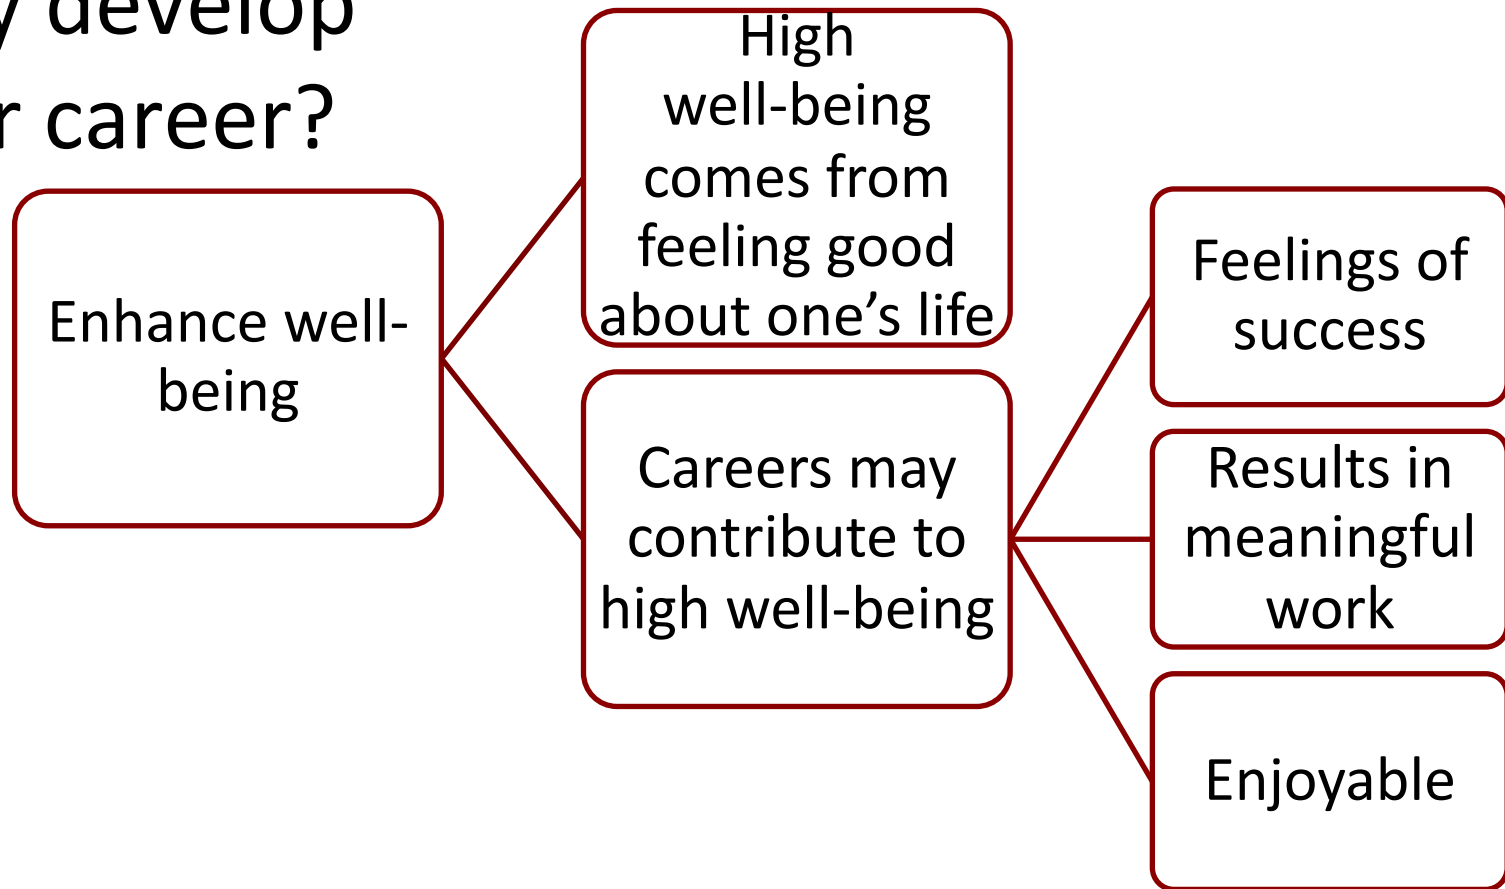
y develop
r career?

Enhance well-being

High well-being comes from feeling good about one’s life

Careers may contribute to high well-being

Feelings of success

Results in meaningful work

Enjoyable